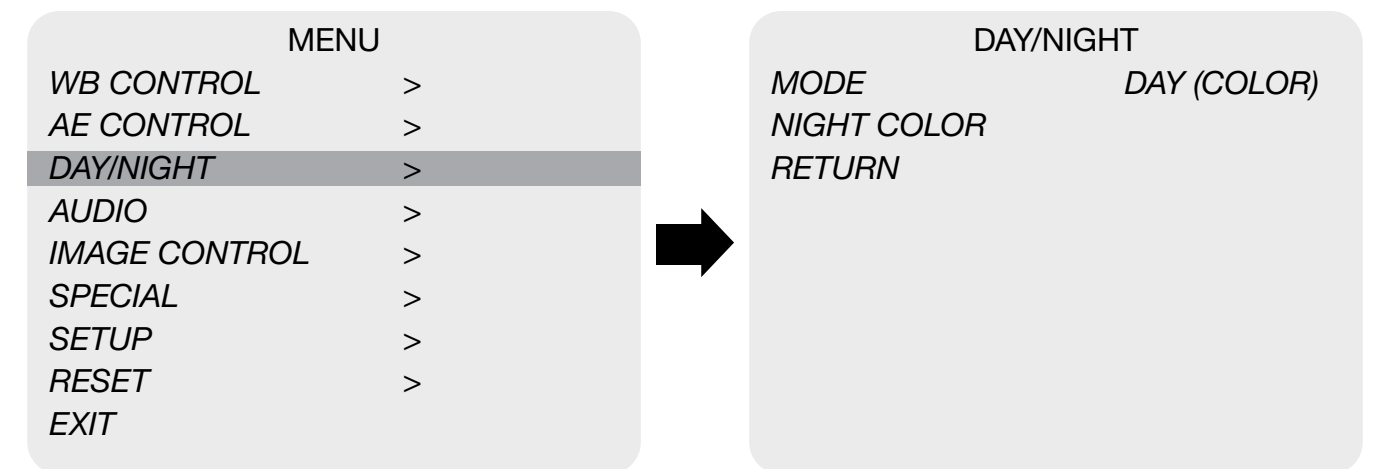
MENU

| | |
|---|---|
| WB CONTROL | > |
| AE CONTROL | > |
| DAY/NIGHT | > |
| AUDIO | > |
| IMAGE CONTROL | > |
| SPECIAL | > |
| SETUP | > |
| RESET | > |
| EXIT | |

DAY/NIGHT

| | |
|---|---|
| MODE | DAY (COLOR) |
| NIGHT COLOR | |
| RETURN | |